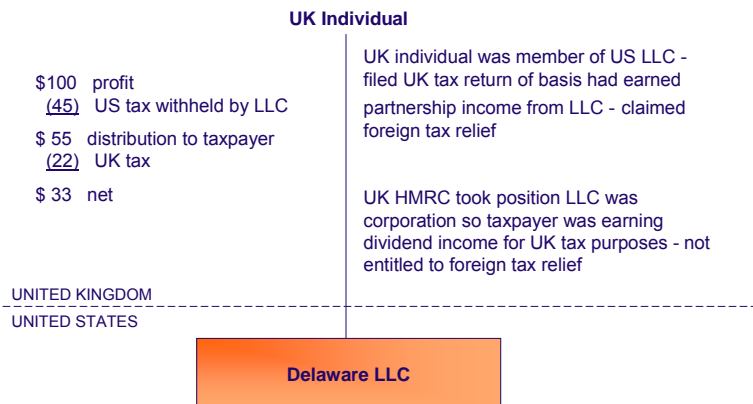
UK Individual

$100 profit
(45) US tax withheld by LLC

$ 55 distribution to taxpayer
(22) UK tax

$ 33 net

UK individual was member of US LLC - filed UK tax return of basis had earned partnership income from LLC - claimed foreign tax relief

UK HMRC took position LLC was corporation so taxpayer was earning dividend income for UK tax purposes - not entitled to foreign tax relief

UNITED KINGDOM

UNITED STATES

Delaware LLC